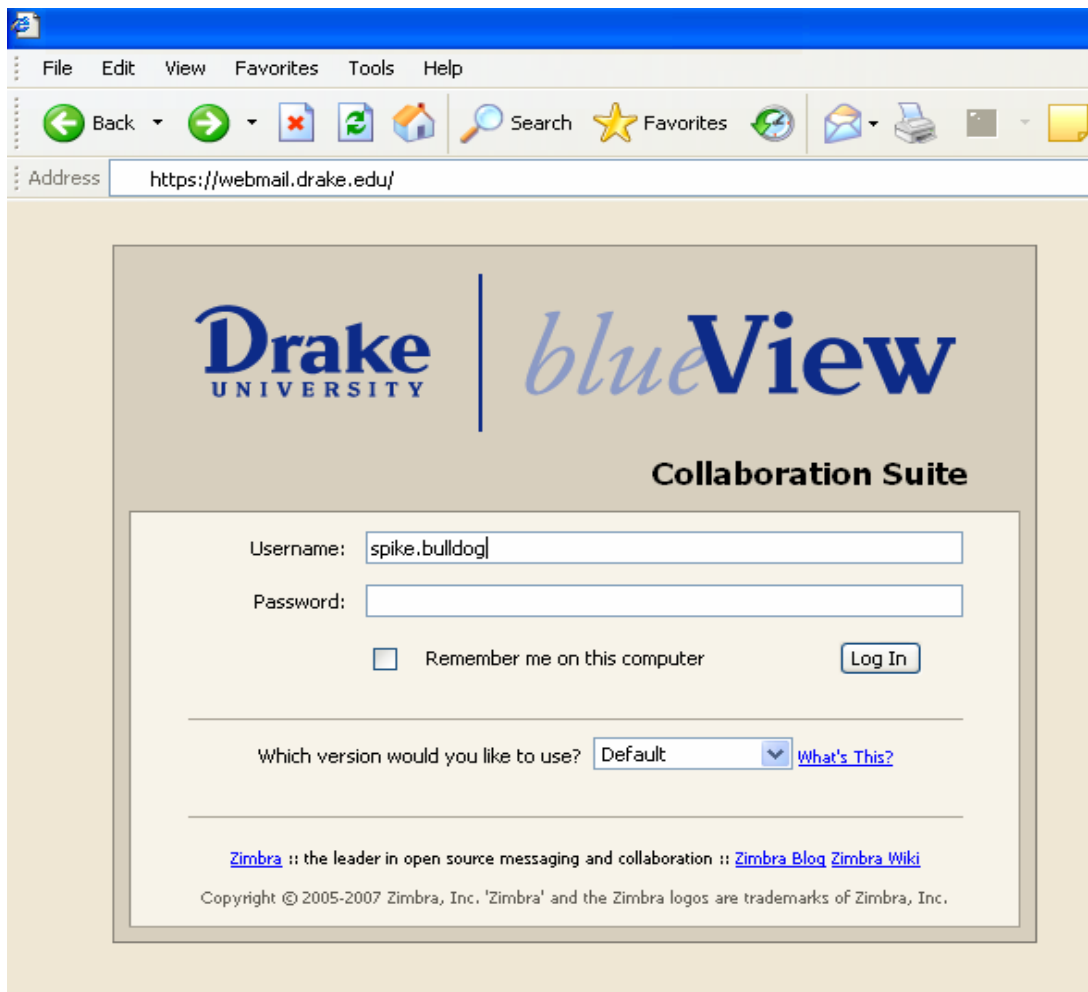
File Edit View Favorites Tools Help

Back Search Favorites

Address https://webmail.drake.edu/

Drake UNIVERSITY

blueView

Collaboration Suite

Username: spike.bulldog

Password:

Remember me on this computer

Log In

Which version would you like to use? Default What's This?

Zimbra :: the leader in open source messaging and collaboration :: Zimbra Blog Zimbra Wiki

Copyright © 2005-2007 Zimbra, Inc. 'Zimbra' and the Zimbra logos are trademarks of Zimbra, Inc.